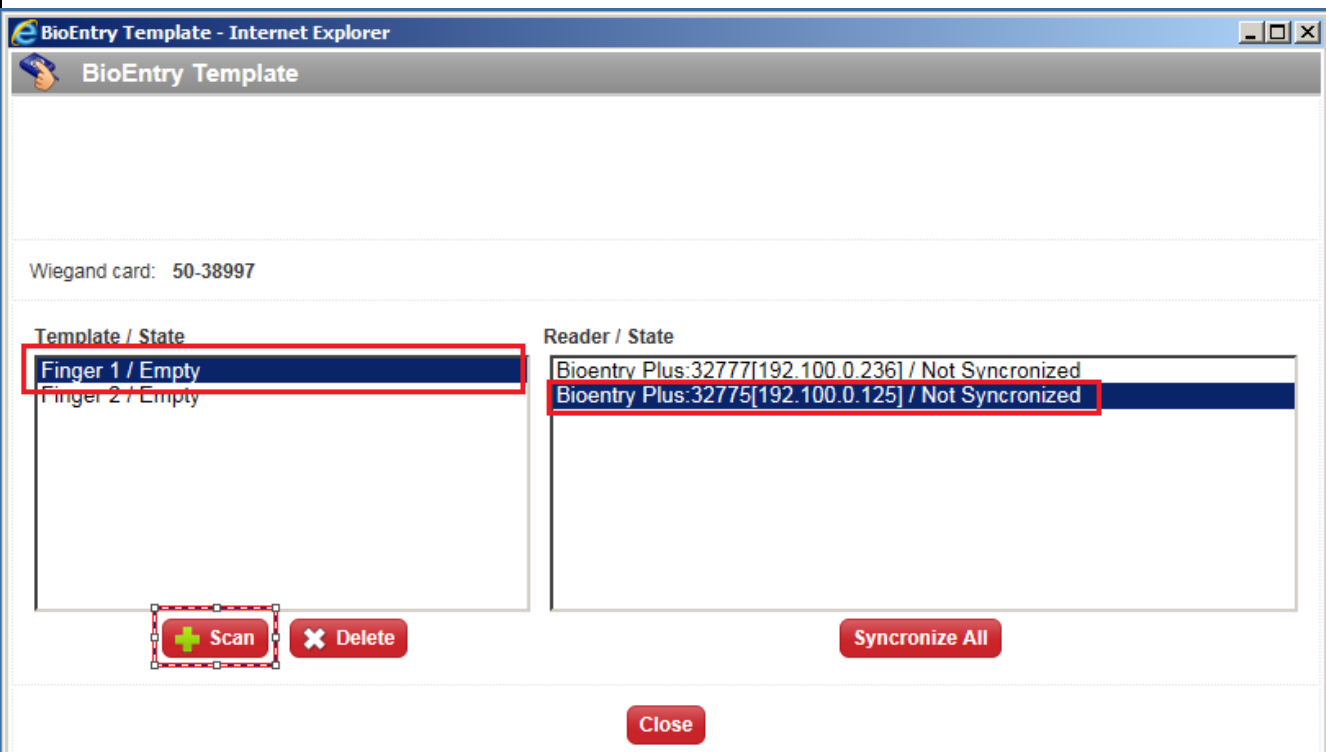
BioEntry Template - Internet Explorer

BioEntry Template

Wiegand card: 50-38997

Template / State

Finger 1 / Empty
Finger 2 / Empty

Reader / State

Bioentry Plus:32777[192.100.0.236] / Not Syncronized
Bioentry Plus:32775[192.100.0.125] / Not Syncronized

Scan

Delete

Syncronize All

Close